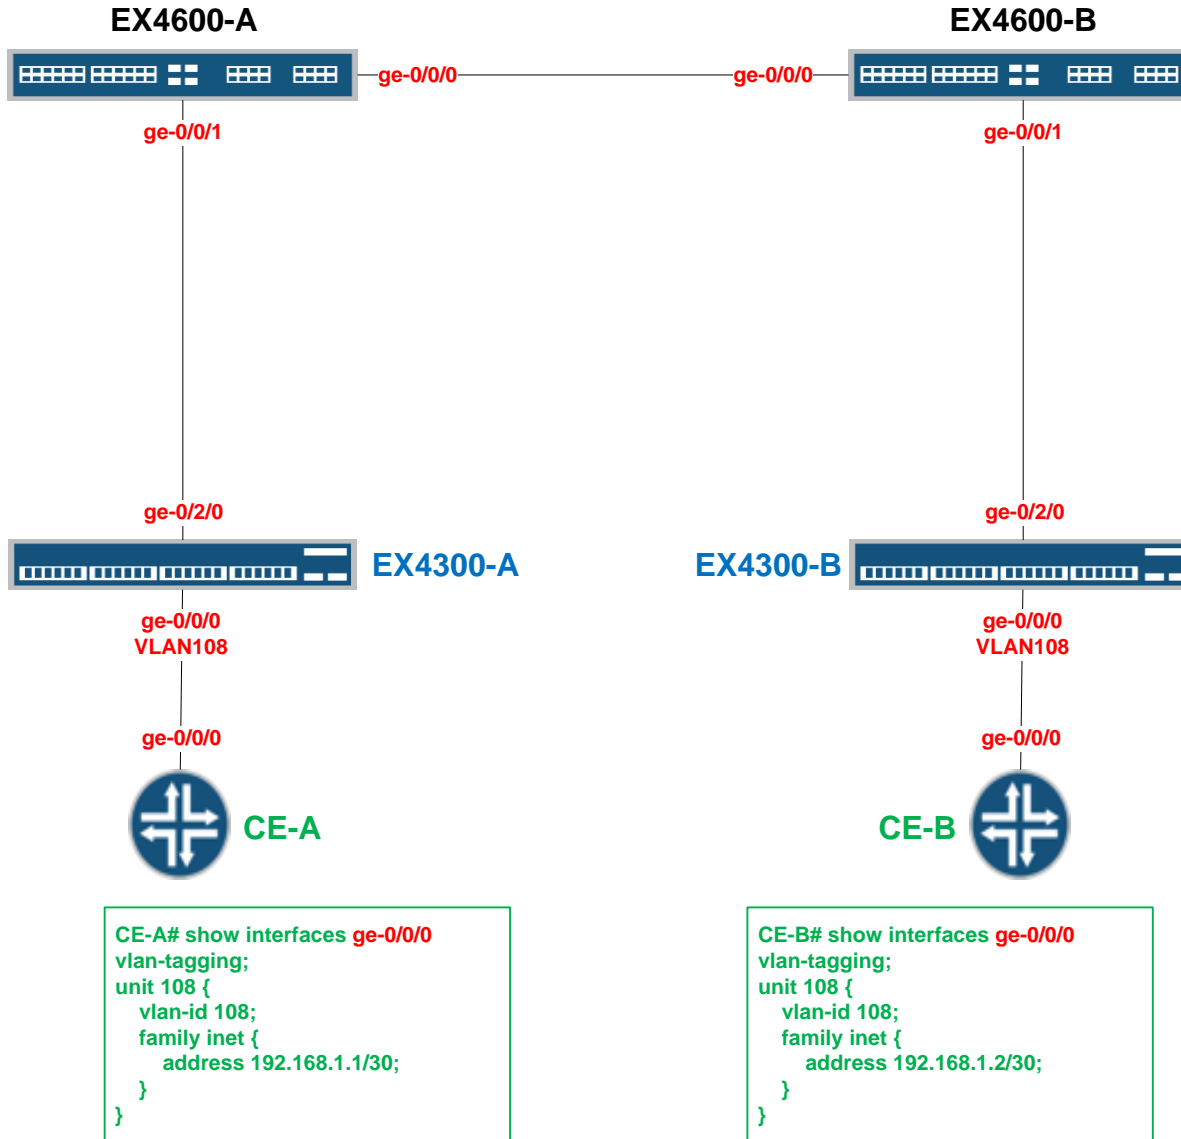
EX4600-A

EX4600-B

ge-0/0/0

ge-0/0/0

ge-0/0/1

ge-0/0/1

ge-0/2/0

ge-0/2/0

EX4300-A

EX4300-B

ge-0/0/0
VLAN108

ge-0/0/0
VLAN108

ge-0/0/0

ge-0/0/0

CE-A

CE-B

CE-A# show interfaces ge-0/0/0
vlan-tagging;
unit 108 {
vlan-id 108;
family inet {
address 192.168.1.1/30;
}
}

CE-B# show interfaces ge-0/0/0
vlan-tagging;
unit 108 {
vlan-id 108;
family inet {
address 192.168.1.2/30;
}
}